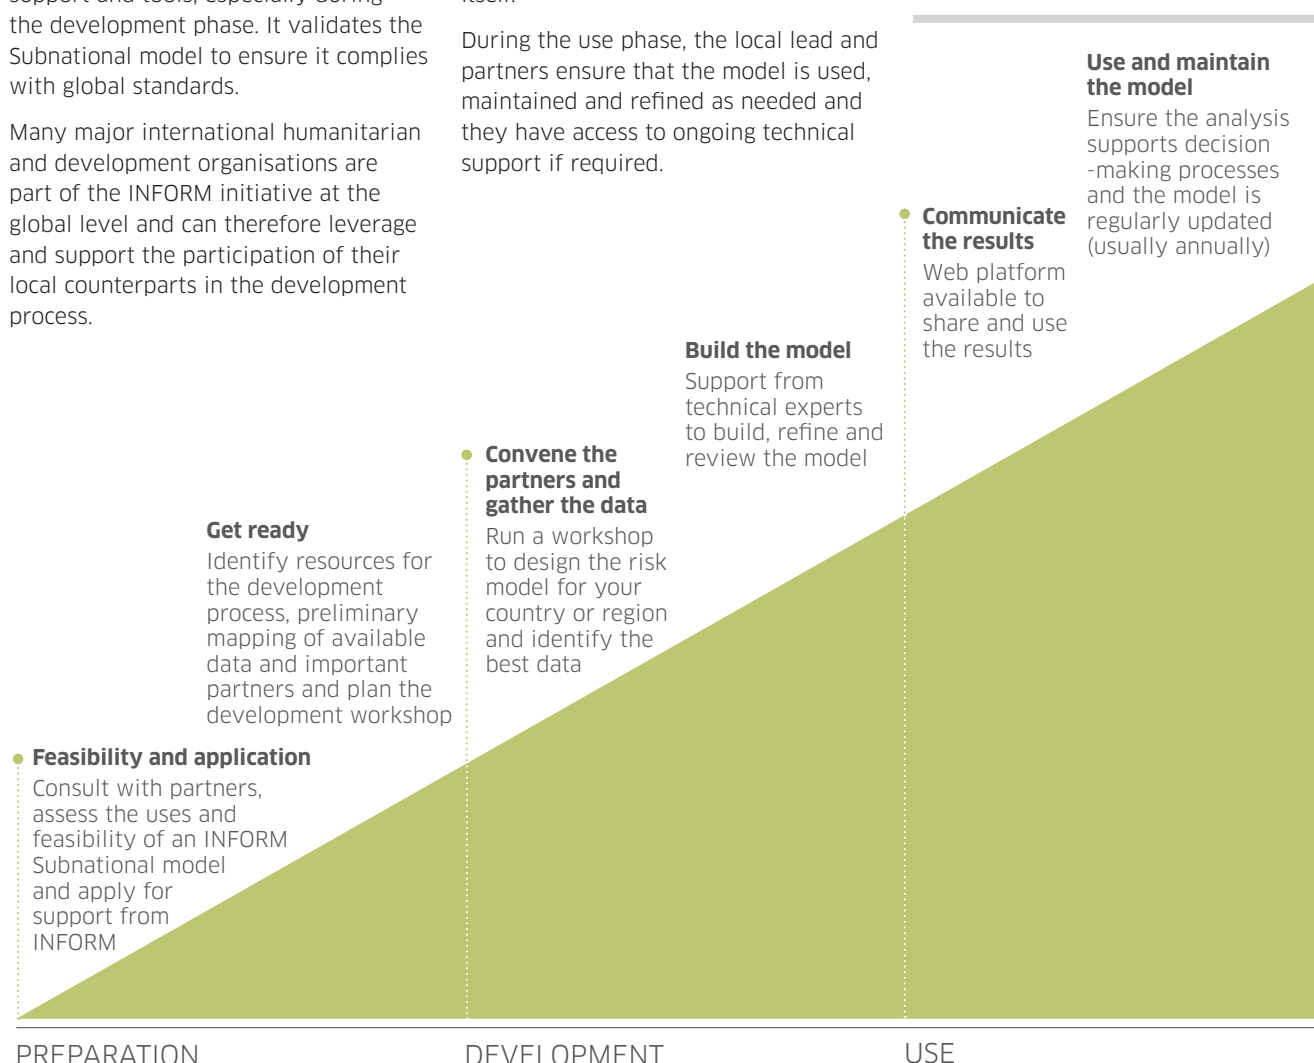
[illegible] the development phase. It validates the Subnational model to ensure it complies with global standards.

Many major international humanitarian and development organisations are part of the INFORM initiative at the global level and can therefore leverage and support the participation of their local counterparts in the development process.

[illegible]

During the use phase, the local lead and partners ensure that the model is used, maintained and refined as needed and they have access to ongoing technical support if required.

**Use and maintain the model**
Ensure the analysis supports decision -making processes and the model is regularly updated (usually annually)

**Communicate the results**
Web platform available to share and use the results

**Build the model**
Support from technical experts to build, refine and review the model

**Convene the partners and gather the data**
Run a workshop to design the risk model for your country or region and identify the best data

**Get ready**
Identify resources for the development process, preliminary mapping of available data and important partners and plan the development workshop

**Feasibility and application**
Consult with partners, assess the uses and feasibility of an INFORM Subnational model and apply for support from INFORM

PREPARATION

DEVELOPMENT

USE